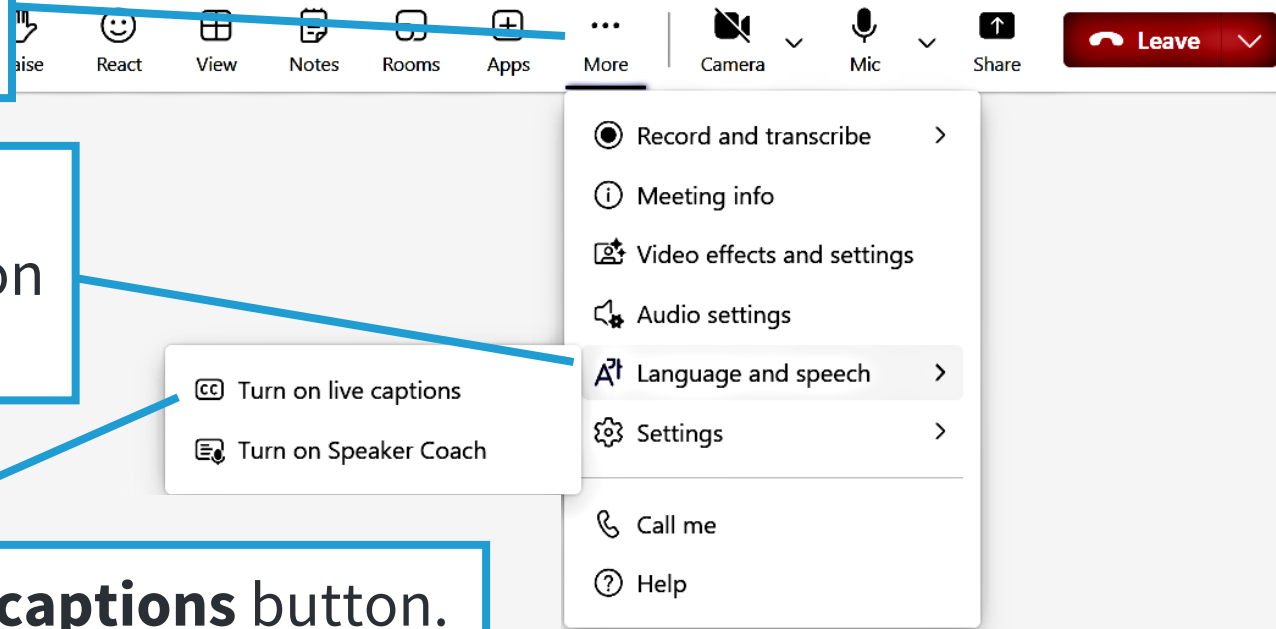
aise React View Notes Rooms Apps More Camera Mic Share Leave

on

Record and transcribe
Meeting info
Video effects and settings
Audio settings
Language and speech
Settings
Call me
Help

Turn on live captions
Turn on Speaker Coach

**captions** button.